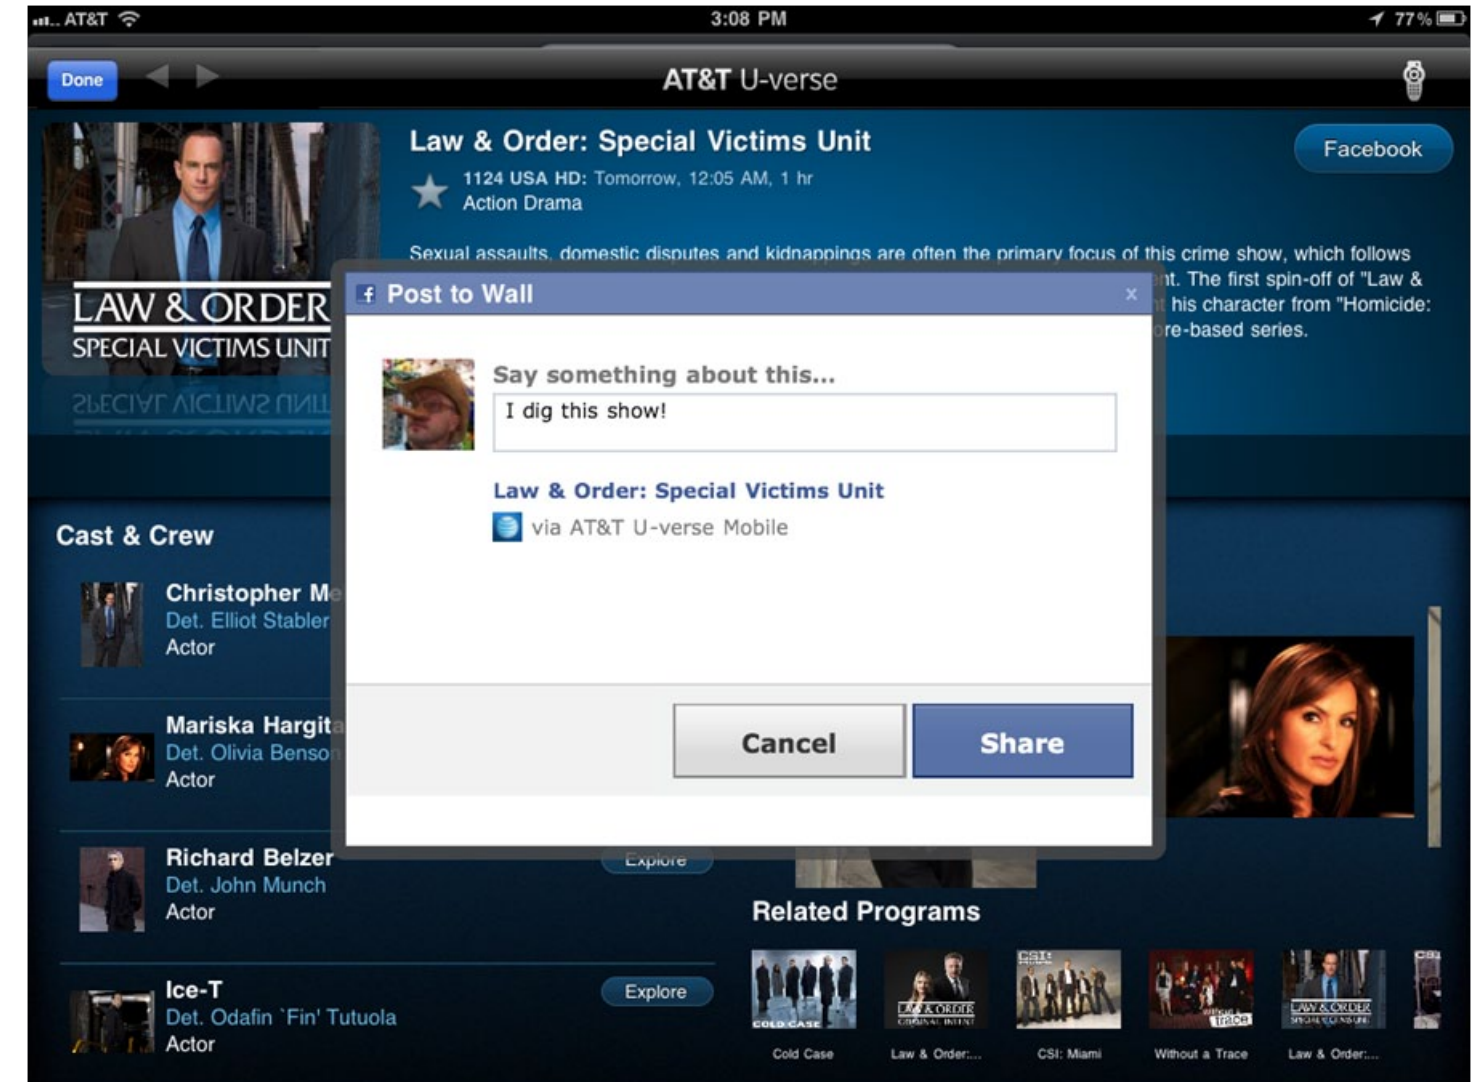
AT&T 3:08 PM 77%

Done

AT&T U-verse

LAW & ORDER
SPECIAL VICTIMS UNIT

Law & Order: Special Victims Unit

1124 USA HD: Tomorrow, 12:05 AM, 1 hr
Action Drama

Facebook

Sexual assaults, domestic disputes and kidnappings are often the primary focus of this crime show, which follows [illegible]nt. The first spin-off of "Law & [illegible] his character from "Homicide: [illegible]re-based series.

Post to Wall ×

Say something about this...

I dig this show!

Law & Order: Special Victims Unit
via AT&T U-verse Mobile

Cancel Share

Cast & Crew

Christopher M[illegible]
Det. Elliot Stabler
Actor

Mariska Hargit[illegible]
Det. Olivia Benso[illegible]
Actor

Richard Belzer
Det. John Munch
Actor

Explore

Ice-T
Det. Odafin `Fin' Tutuola
Actor

Explore

Related Programs

Cold Case
Law & Order:...
CSI: Miami
Without a Trace
Law & Order:...